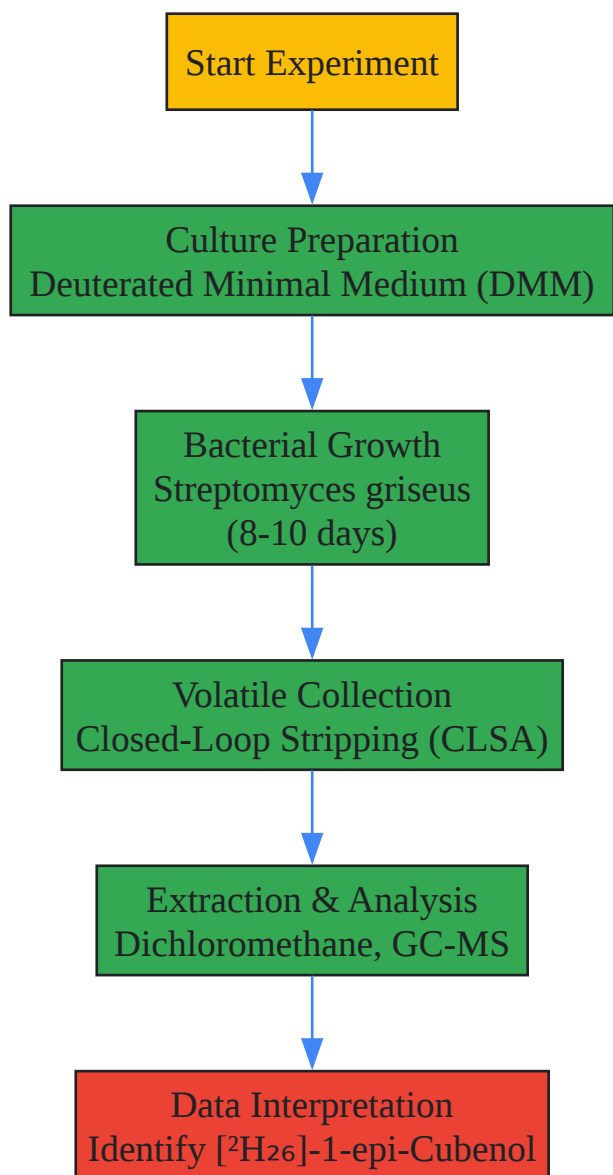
Start Experiment

Culture Preparation
Deuterated Minimal Medium (DMM)

Bacterial Growth
Streptomyces griseus
(8-10 days)

Volatile Collection
Closed-Loop Stripping (CLSA)

Extraction & Analysis
Dichloromethane, GC-MS

Data Interpretation
Identify [$^2H_{26}$]-1-epi-Cubenol